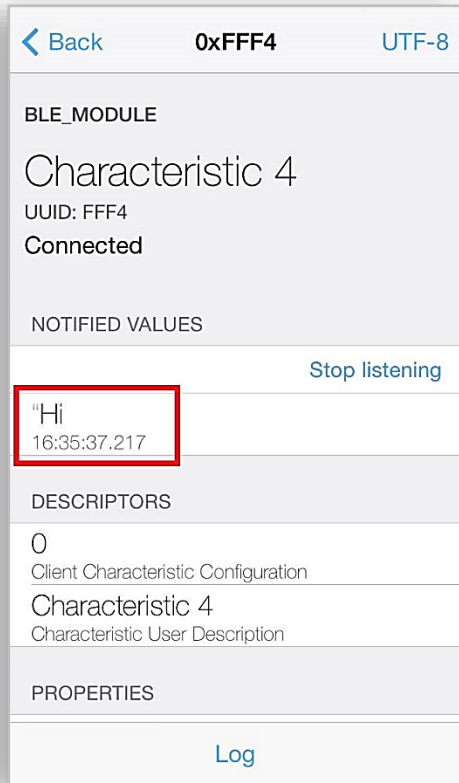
Back
0xFFF4
UTF-8

BLE_MODULE

Characteristic 4
UUID: FFF4
Connected

NOTIFIED VALUES

Stop listening

“Hi
16:35:37.217

DESCRIPTORS

0
Client Characteristic Configuration

Characteristic 4
Characteristic User Description

PROPERTIES

Log